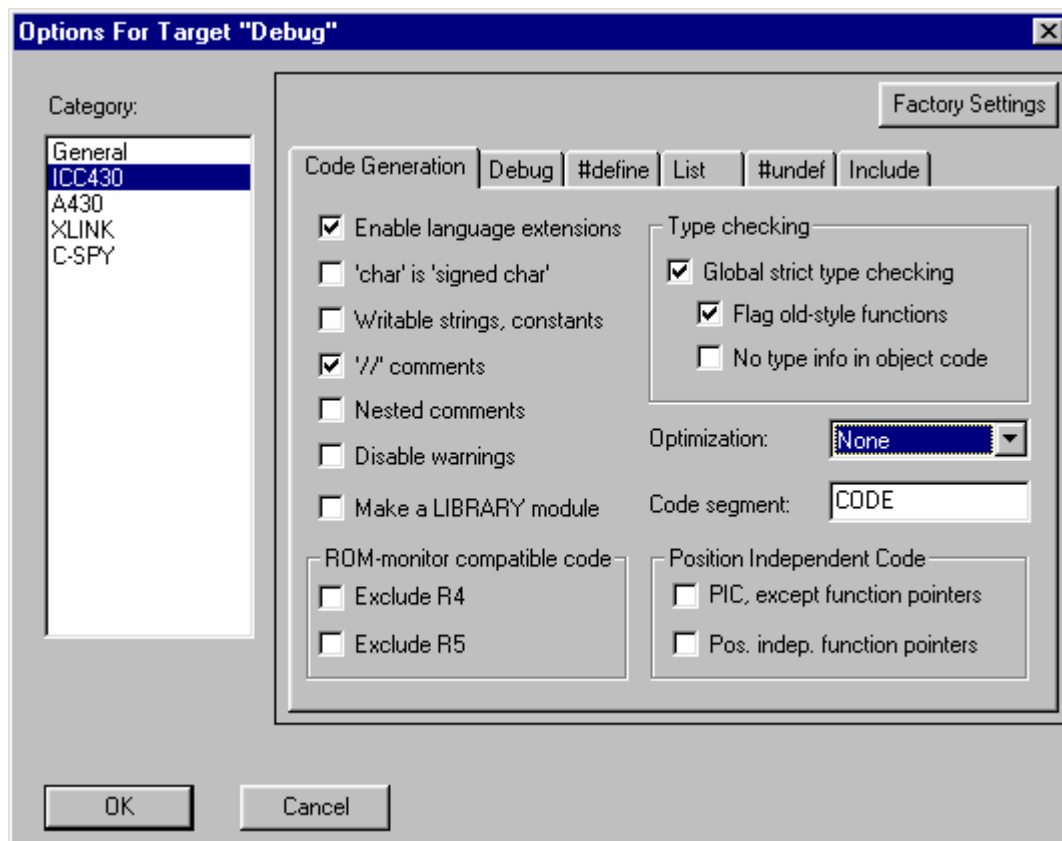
Options For Target "Debug"

Category:

General
ICC430
A430
XLINK
C-SPY

Factory Settings

Code Generation | Debug | #define | List | #undef | Include

Enable language extensions
'char' is 'signed char'
Writable strings, constants
'//' comments
Nested comments
Disable warnings
Make a LIBRARY module

Type checking
Global strict type checking
Flag old-style functions
No type info in object code

Optimization: None

Code segment: CODE

ROM-monitor compatible code
Exclude R4
Exclude R5

Position Independent Code
PIC, except function pointers
Pos. indep. function pointers

OK
Cancel